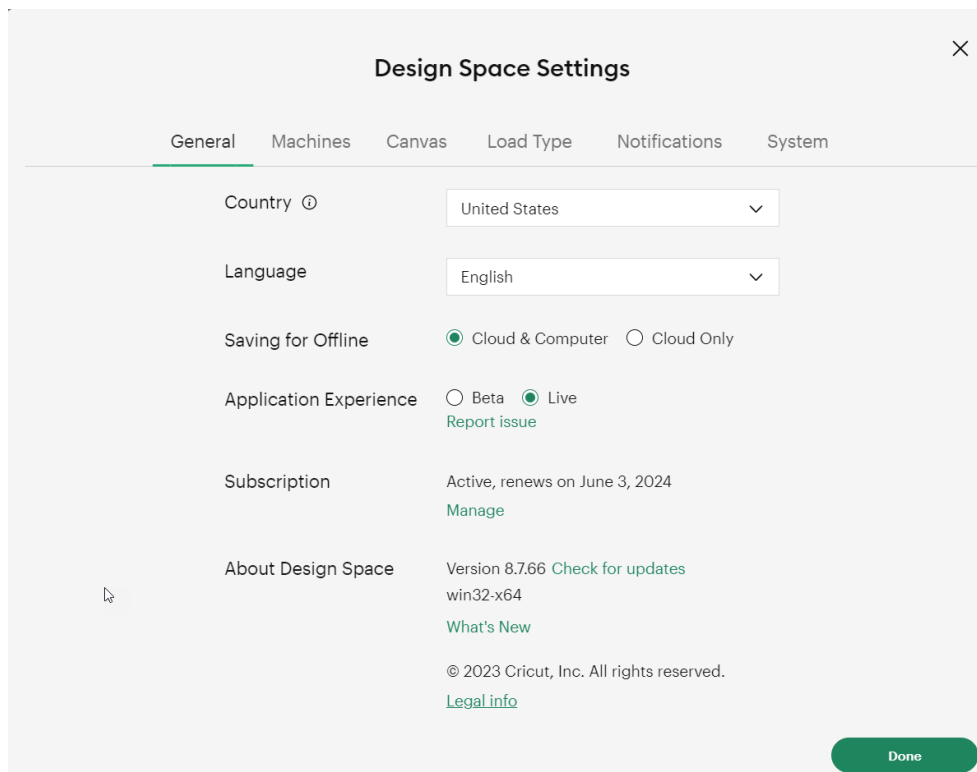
Design Space Settings

×

General Machines Canvas Load Type Notifications System

Country ⓘ
United States

Language
English

Saving for Offline
Cloud & Computer Cloud Only

Application Experience
Beta Live
Report issue

Subscription
Active, renews on June 3, 2024
Manage

About Design Space
Version 8.7.66 Check for updates
win32-x64
What's New

© 2023 Cricut, Inc. All rights reserved.
Legal info

Done